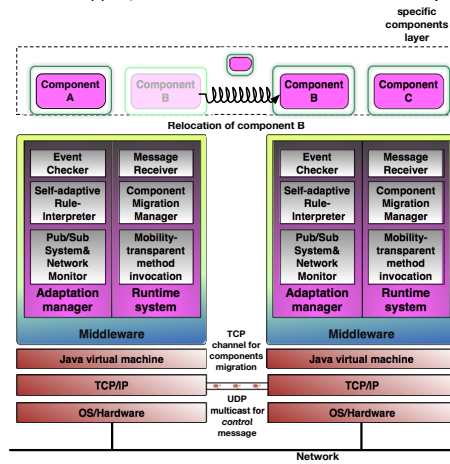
specific components layer

Component A

Component B

Component B

Component C

Relocation of component B

Event Checker

Message Receiver

Self-adaptive Rule-Interpreter

Component Migration Manager

Pub/Sub System& Network Monitor

Mobility-transparent method invocation

Adaptation manager

Runtime system

Middleware

Event Checker

Message Receiver

Self-adaptive Rule-Interpreter

Component Migration Manager

Pub/Sub System& Network Monitor

Mobility-transparent method invocation

Adaptation manager

Runtime system

Middleware

TCP channel for components migration

Java virtual machine

Java virtual machine

TCP/IP

TCP/IP

UDP multicast for *control* message

OS/Hardware

OS/Hardware

Network